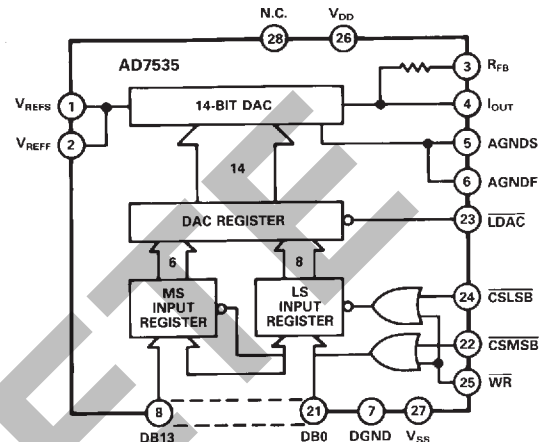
N.C.
$V_{DD}$
28
26
AD7535
3 $R_{FB}$
$V_{REFS}$ 1
14-BIT DAC
4 $I_{OUT}$
$V_{REFF}$ 2
5 AGNDS
14
6 AGNDF
DAC REGISTER
23 $\overline{LDAC}$
6
8
MS INPUT REGISTER
LS INPUT REGISTER
24 $\overline{CSLSB}$
22 $\overline{CSMSB}$
25 $\overline{WR}$
8
21
7
27
DB13
DB0
DGND
$V_{SS}$